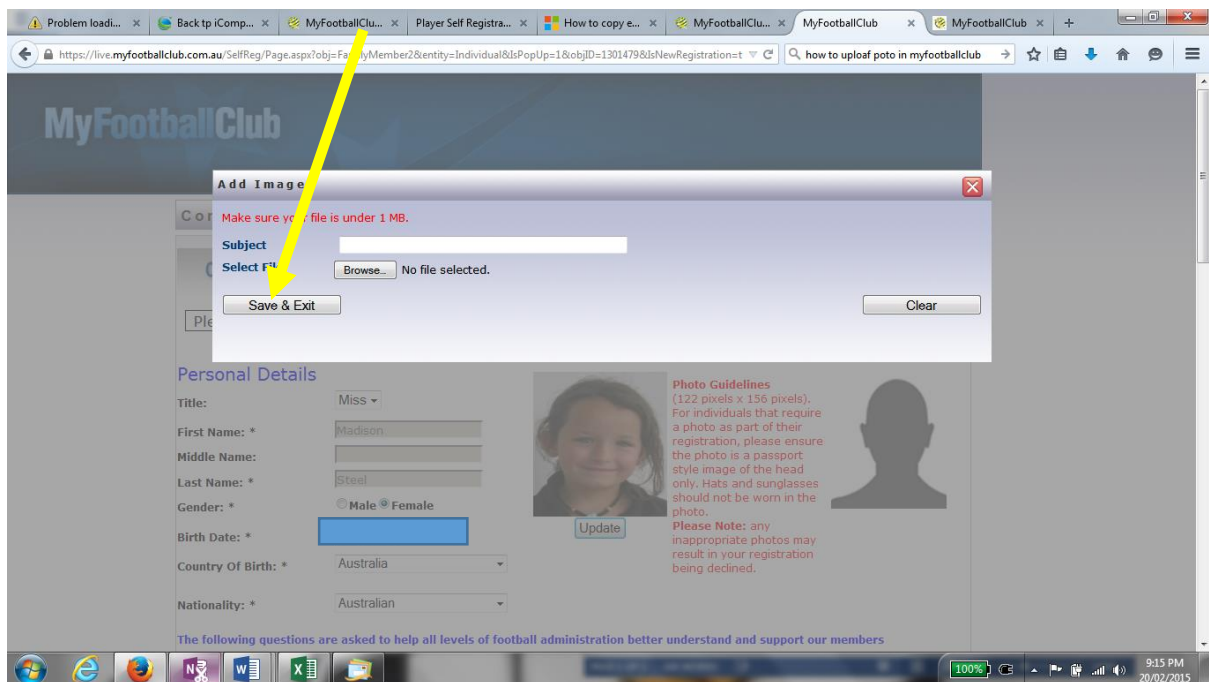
Problem loadi... ×
Back tp iComp... ×
MyFootballClu... ×
Player Self Registra... ×
How to copy e... ×
MyFootballClu... ×
MyFootballClub ×
MyFootballClub ×
+

https://live.myfootballclub.com.au/SelfReg/Page.aspx?obj=FamilyMember2&entity=Individual&IsPopUp=1&objID=1301479&IsNewRegistration=t

how to uploaf poto in myfootballclub

MyFootballClub

Add Image

Make sure your file is under 1 MB.

Subject
Select File
Browse... No file selected.

Save & Exit
Clear

Cor
Ple

Personal Details

Title: Miss
First Name: * Madison
Middle Name:
Last Name: * Steel
Gender: * Male Female
Birth Date: *
Country Of Birth: * Australia
Nationality: * Australian

Update

Photo Guidelines
(122 pixels x 156 pixels). For individuals that require a photo as part of their registration, please ensure the photo is a passport style image of the head only. Hats and sunglasses should not be worn in the photo.
Please Note: any inappropriate photos may result in your registration being declined.

The following questions are asked to help all levels of football administration better understand and support our members

100%
9:15 PM
20/02/2015